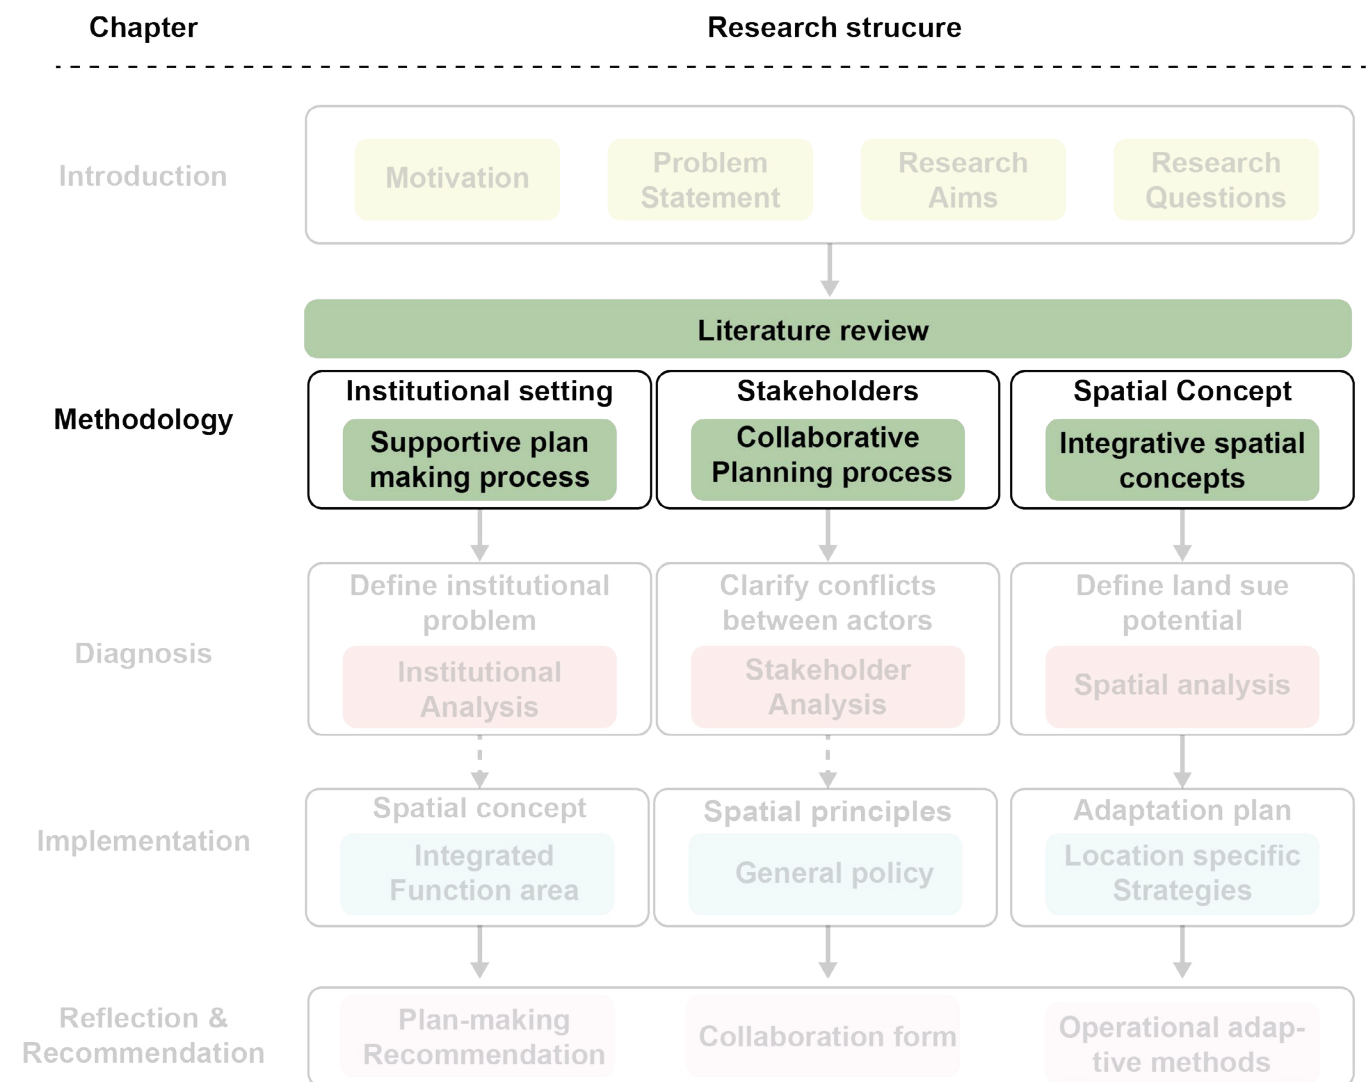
Chapter

Research strucure

Introduction

Motivation

Problem Statement

Research Aims

Research Questions

Literature review

Methodology

Institutional setting

Supportive plan making process

Stakeholders

Collaborative Planning process

Spatial Concept

Integrative spatial concepts

Diagnosis

Define institutional problem

Institutional Analysis

Clarify conflicts between actors

Stakeholder Analysis

Define land sue potential

Spatial analysis

Implementation

Spatial concept

Integrated Function area

Spatial principles

General policy

Adaptation plan

Location specific Strategies

Reflection & Recommendation

Plan-making Recommendation

Collaboration form

Operational adaptive methods